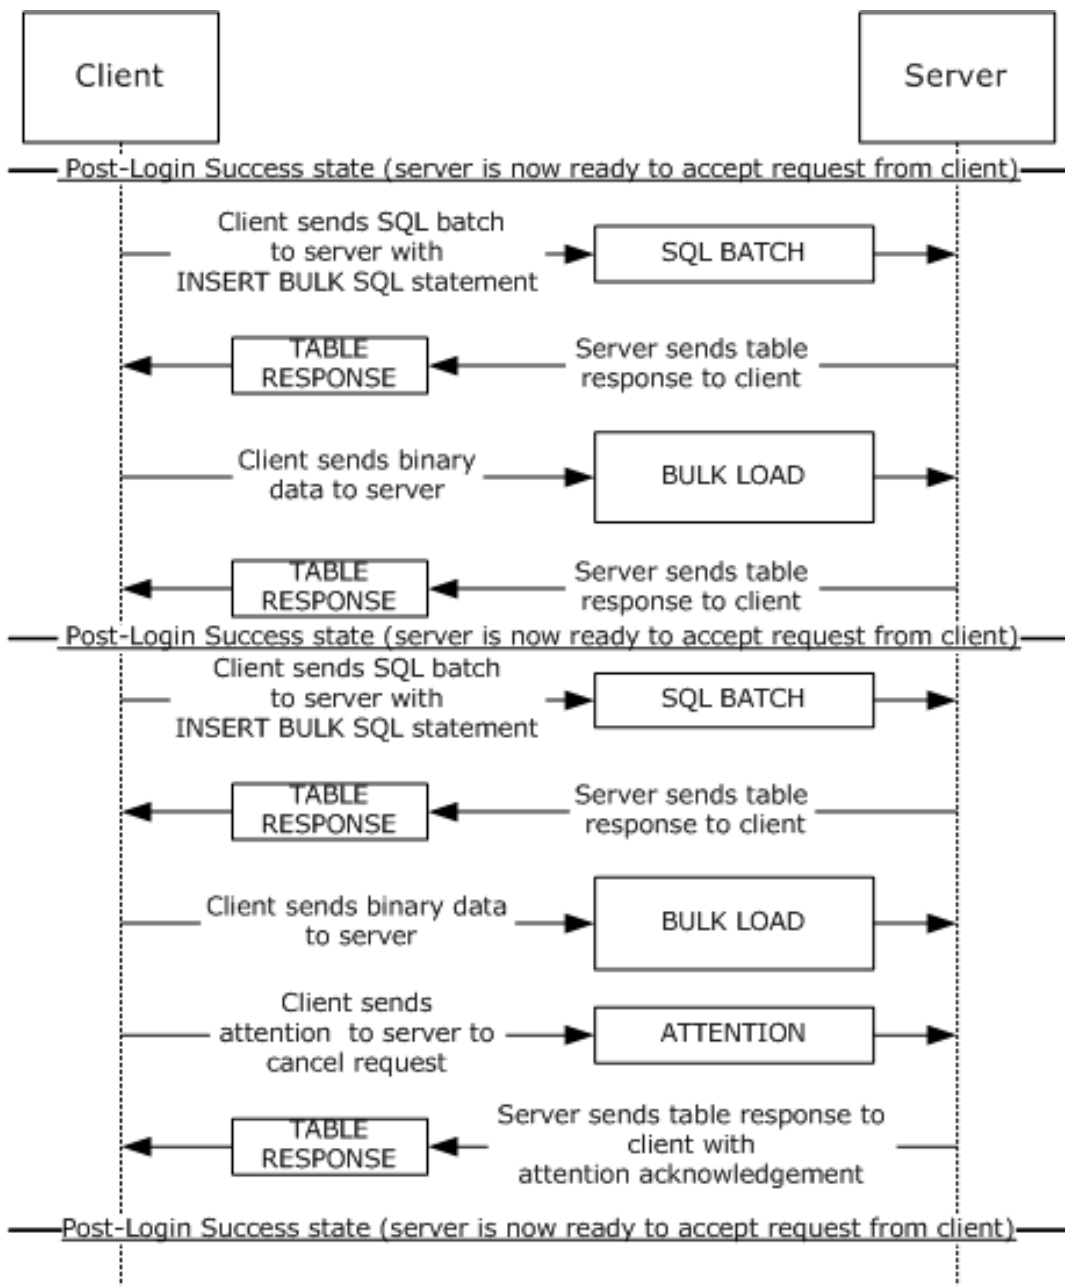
Client

Server

Post-Login Success state (server is now ready to accept request from client)

Client sends SQL batch to server with INSERT BULK SQL statement

SQL BATCH

TABLE RESPONSE

Server sends table response to client

Client sends binary data to server

BULK LOAD

TABLE RESPONSE

Server sends table response to client

Post-Login Success state (server is now ready to accept request from client)

Client sends SQL batch to server with INSERT BULK SQL statement

SQL BATCH

TABLE RESPONSE

Server sends table response to client

Client sends binary data to server

BULK LOAD

Client sends attention to server to cancel request

ATTENTION

TABLE RESPONSE

Server sends table response to client with attention acknowledgement

Post-Login Success state (server is now ready to accept request from client)